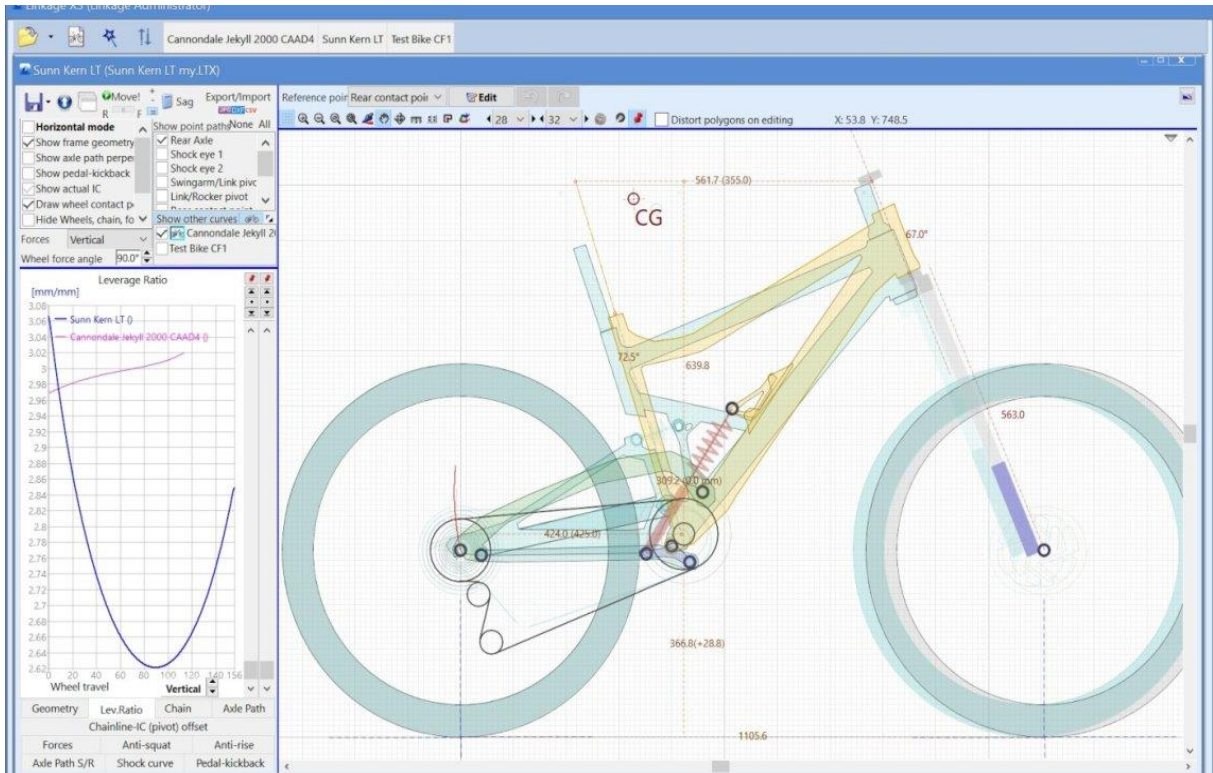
Linkage X3 (Linkage Administrator)

Cannondale Jekyll 2000 CAAD4 Sunn Kern LT Test Bike CF1

Sunn Kern LT (Sunn Kern LT my.LTX)

Move! Sag Export/Import

Horizontal mode
Show frame geometry
Show axle path perpe
Show pedal-kickback
Show actual IC
Draw wheel contact p
Hide Wheels, chain, fo

Show point paths None All
Rear Axle
Shock eye 1
Shock eye 2
Swingarm/Link pivo
Link/Rocker pivot

Show other curves
Cannondale Jekyll 2
Test Bike CF1

Forces Vertical
Wheel force angle 90.0°

Leverage Ratio
[mm/mm]
Sunn Kern LT ()
Cannondale Jekyll 2000 CAAD4 ()
3.08 3.06 3.04 3.02 3 2.98 2.96 2.94 2.92 2.9 2.88 2.86 2.84 2.82 2.8 2.78 2.76 2.74 2.72 2.7 2.68 2.66 2.64 2.62
0 20 40 60 80 100 120 140 156
Wheel travel Vertical

Geometry Lev.Ratio Chain Axle Path
Chainline-IC (pivot) offset
Forces Anti-squat Anti-rise
Axle Path S/R Shock curve Pedal-kickback

Reference poir Rear contact poi Edit
28 32 Distort polygons on editing X: 53.8 Y: 748.5

561.7 (355.0)
CG
67.0°
72.5°
639.8
563.0
309.2 (0.0 mm)
424.0 (425.0)
366.8(+28.8)
1105.6